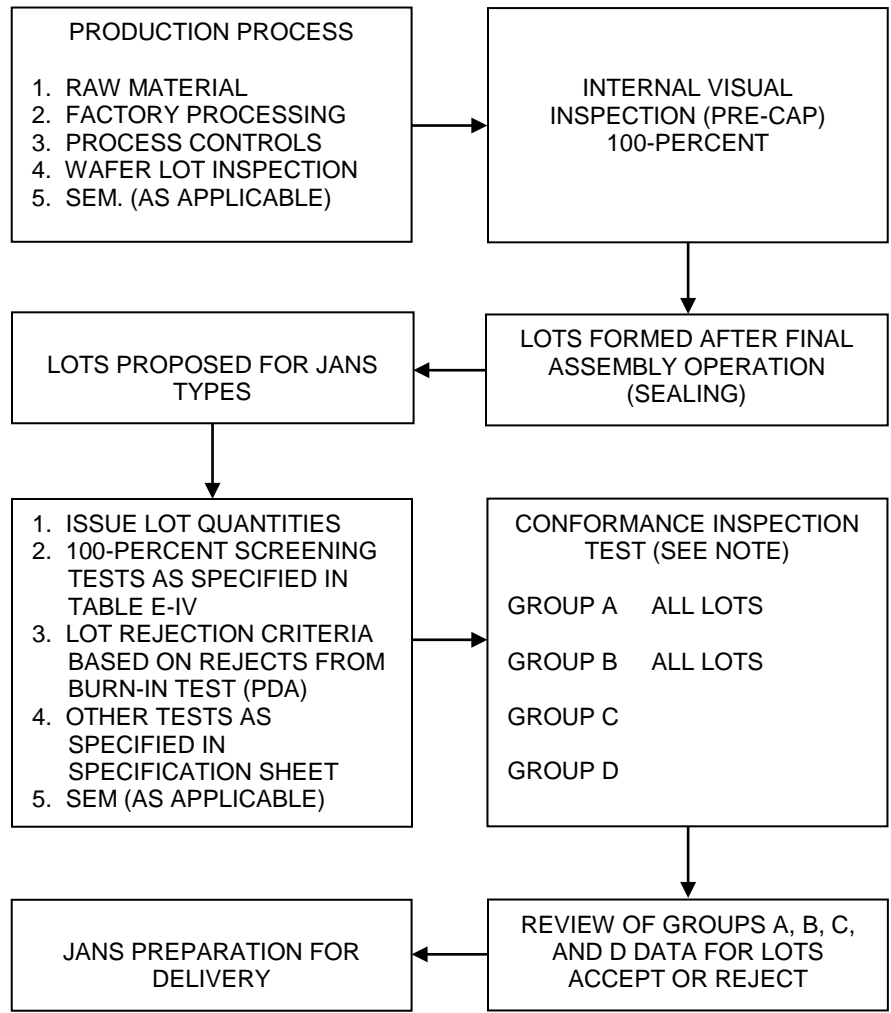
PRODUCTION PROCESS

1. RAW MATERIAL
2. FACTORY PROCESSING
3. PROCESS CONTROLS
4. WAFER LOT INSPECTION
5. SEM. (AS APPLICABLE)

INTERNAL VISUAL INSPECTION (PRE-CAP) 100-PERCENT

LOTS FORMED AFTER FINAL ASSEMBLY OPERATION (SEALING)

LOTS PROPOSED FOR JANS TYPES

1. ISSUE LOT QUANTITIES
2. 100-PERCENT SCREENING TESTS AS SPECIFIED IN TABLE E-IV
3. LOT REJECTION CRITERIA BASED ON REJECTS FROM BURN-IN TEST (PDA)
4. OTHER TESTS AS SPECIFIED IN SPECIFICATION SHEET
5. SEM (AS APPLICABLE)

CONFORMANCE INSPECTION TEST (SEE NOTE)

GROUP A ALL LOTS

GROUP B ALL LOTS

GROUP C

GROUP D

REVIEW OF GROUPS A, B, C, AND D DATA FOR LOTS ACCEPT OR REJECT

JANS PREPARATION FOR DELIVERY